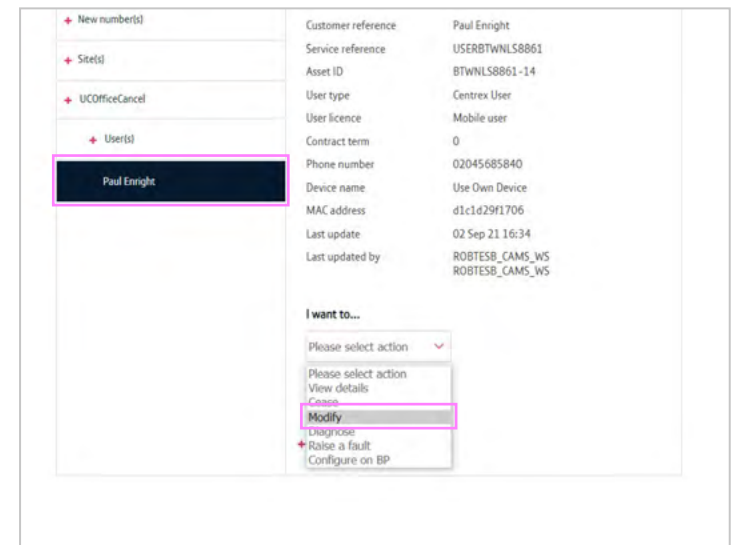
+ New number(s)

+ Site(s)

+ UCOfficeCancel

+ User(s)

Paul Enright

| | |
|---|---|
| Customer reference | Paul Enright |
| Service reference | USERBTWNLS8861 |
| Asset ID | BTWNLS8861-14 |
| User type | Centrex User |
| User licence | Mobile user |
| Contract term | 0 |
| Phone number | 02045685840 |
| Device name | Use Own Device |
| MAC address | d1c1d29f1706 |
| Last update | 02 Sep 21 16:34 |
| Last updated by | ROBTESB_CAMS_WS ROBTESB_CAMS_WS |

I want to...

Please select action

Please select action
View details
Cease
Modify
Diagnose
Raise a fault
Configure on BP